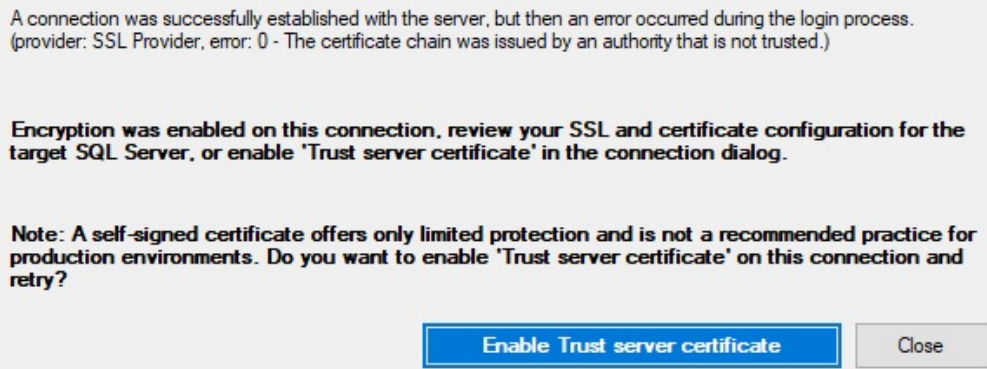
A connection was successfully established with the server, but then an error occurred during the login process. (provider: SSL Provider, error: 0 - The certificate chain was issued by an authority that is not trusted.)

Encryption was enabled on this connection, review your SSL and certificate configuration for the target SQL Server, or enable 'Trust server certificate' in the connection dialog.

Note: A self-signed certificate offers only limited protection and is not a recommended practice for production environments. Do you want to enable 'Trust server certificate' on this connection and retry?

Enable Trust server certificate

Close